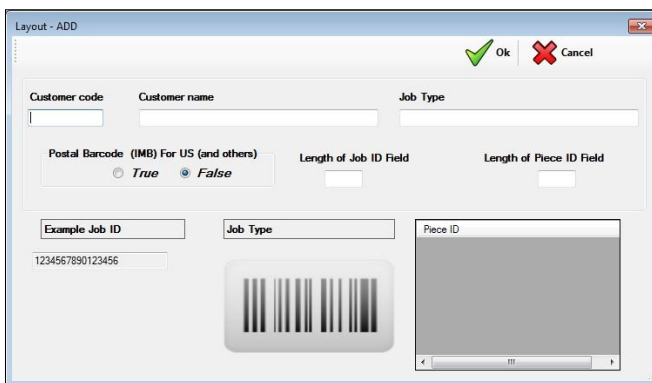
Layout - ADD

Ok
Cancel

Customer code
Customer name
Job Type

Postal Barcode (IMB) For US (and others)
True
False

Length of Job ID Field
Length of Piece ID Field

Example Job ID
1234567890123456

Job Type

Piece ID